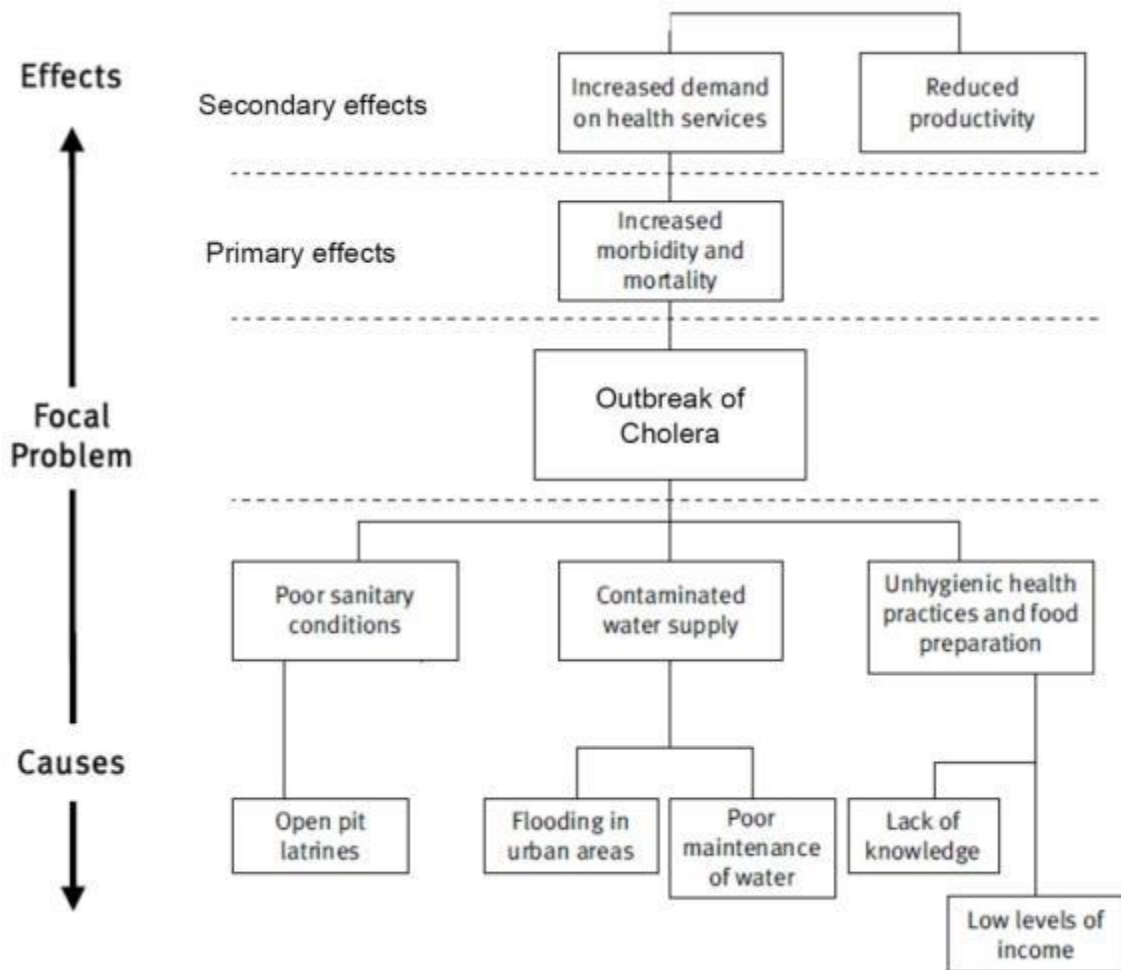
Effects

Secondary effects

Increased demand on health services

Reduced productivity

Primary effects

Increased morbidity and mortality

Focal Problem

Outbreak of Cholera

Causes

Poor sanitary conditions

Contaminated water supply

Unhygienic health practices and food preparation

Open pit latrines

Flooding in urban areas

Poor maintenance of water

Lack of knowledge

Low levels of income